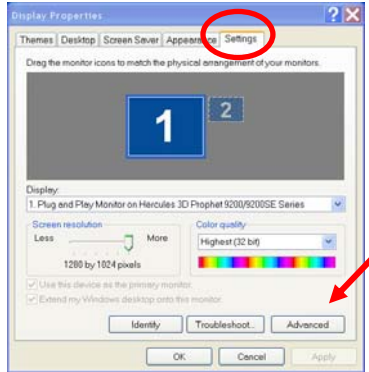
Display Properties

Themes | Desktop | Screen Saver | Appearance | Settings

Drag the monitor icons to match the physical arrangement of your monitors.

1

2

Display:

1. Plug and Play Monitor on Hercules 3D Prophet 9200/9200SE Series

Screen resolution

Less

More

1280 by 1024 pixels

Color quality

Highest (32 bit)

Use this device as the primary monitor.

Extend my Windows desktop onto this monitor.

Identify

Troubleshoot...

Advanced

OK

Cancel

Apply